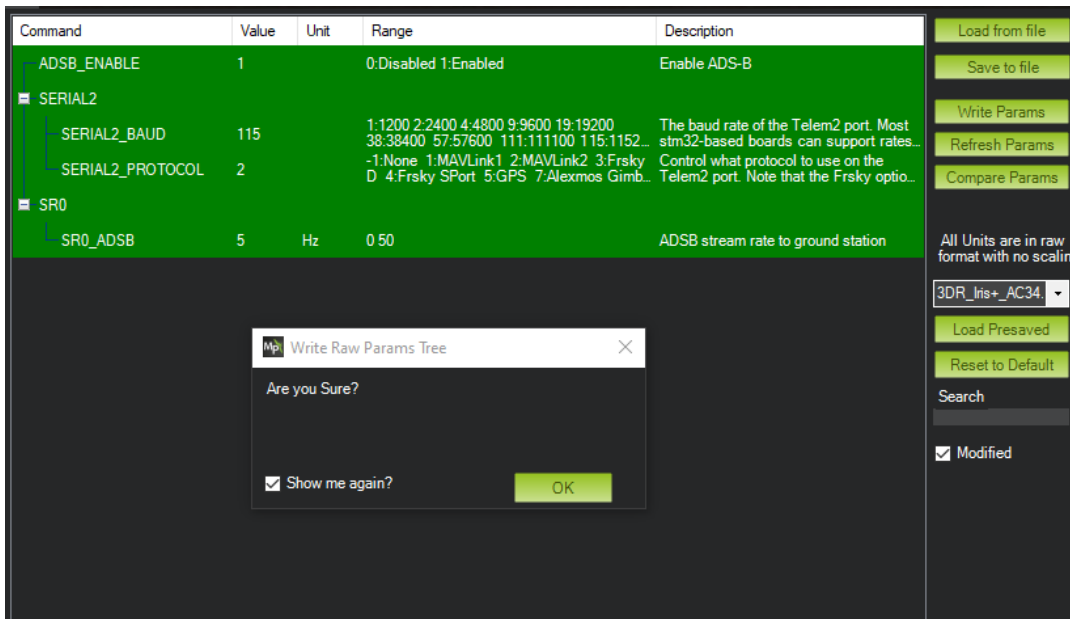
| Command | Value | Unit | Range | Description |
|---|---|---|---|---|
| ADSB_ENABLE | 1 | | 0:Disabled 1:Enabled | Enable ADS-B |
| SERIAL2 | | | | |
| SERIAL2_BAUD | 115 | | 1:1200 2:2400 4:4800 9:9600 19:19200 38:38400 57:57600 111:111100 115:1152... | The baud rate of the Telem2 port. Most stm32-based boards can support rates... |
| SERIAL2_PROTOCOL | 2 | | -1:None 1:MAVLink1 2:MAVLink2 3:Frsky D 4:Frsky SPort 5:GPS 7:Alexmos Gimb... | Control what protocol to use on the Telem2 port. Note that the Frsky optio... |
| SR0 | | | | |
| SR0_ADSB | 5 | Hz | 0 50 | ADSB stream rate to ground station |

Load from file
Save to file
Write Params
Refresh Params
Compare Params
All Units are in raw format with no scalin
3DR_Iris+_AC34.
Load Presaved
Reset to Default
Search
Modified

Write Raw Params Tree
Are you Sure?
Show me again?
OK